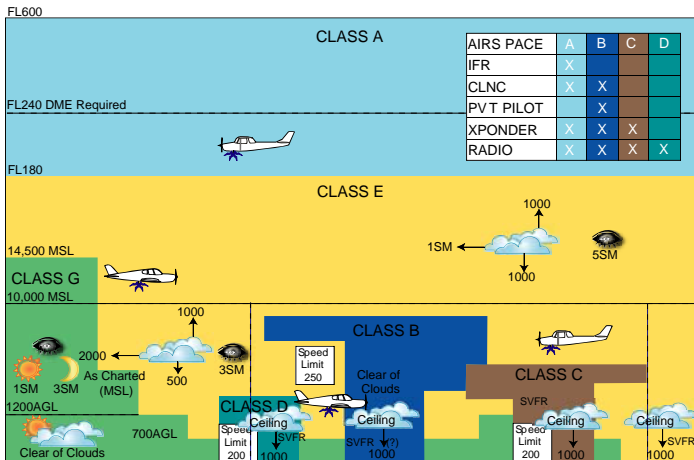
FL600

CLASS A

| AIRS PACE | A | B | C | D |
|---|---|---|---|---|
| IFR | X | | | |
| CLNC | X | X | | |
| PV T PILOT | | X | | |
| XPONDER | X | X | X | |
| RADIO | X | X | X | X |

FL240 DME Required

FL180

CLASS E

1000

1SM

5SM

1000

14,500 MSL

CLASS G

10,000 MSL

1000

2000

1SM 3SM

As Charted (MSL)

500

3SM

CLASS B

Speed Limit 250

Clear of Clouds

CLASS C

1200AGL

CLASS D

700AGL

Clear of Clouds

Speed Limit 200

Ceiling

SVFR

1000

Ceiling

SVFR (?)

1000

SVFR

Speed Limit 200

Ceiling

1000

Ceiling

SVFR